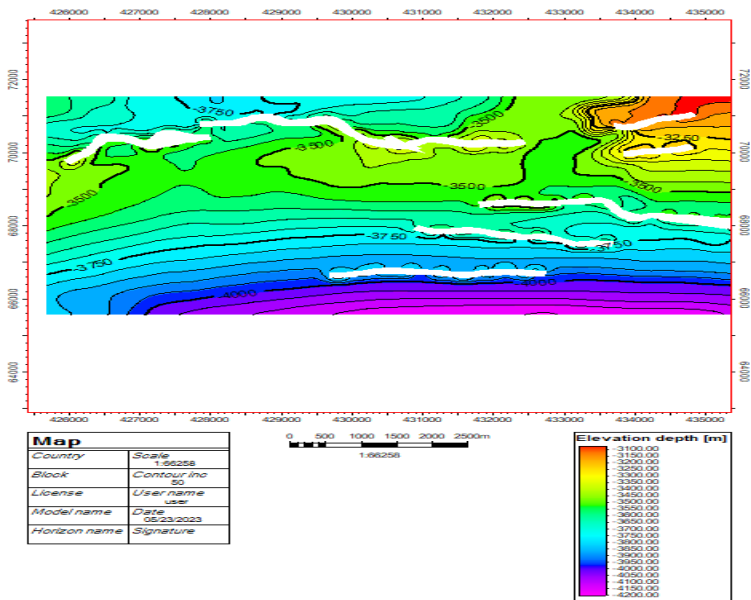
426000 427000 428000 429000 430000 431000 432000 433000 434000 435000

72000
70000
68000
66000
64000

-3750
-3500
-3500
-3500
-3250
-3500
-3500
-3750
-3750
-3750
-4000
-4000

426000 427000 428000 429000 430000 431000 432000 433000 434000 435000

| Map | |
|---|---|
| Country | Scale 1:66258 |
| Block | Contour inc 50 |
| License | User name user |
| Model name | Date 05/23/2023 |
| Horizon name | Signature |

0 500 1000 1500 2000 2500m
1:66258

Elevation depth [m]
-3100.00
-3150.00
-3200.00
-3250.00
-3300.00
-3350.00
-3400.00
-3450.00
-3500.00
-3550.00
-3600.00
-3650.00
-3700.00
-3750.00
-3800.00
-3850.00
-3900.00
-3950.00
-4000.00
-4050.00
-4100.00
-4150.00
-4200.00